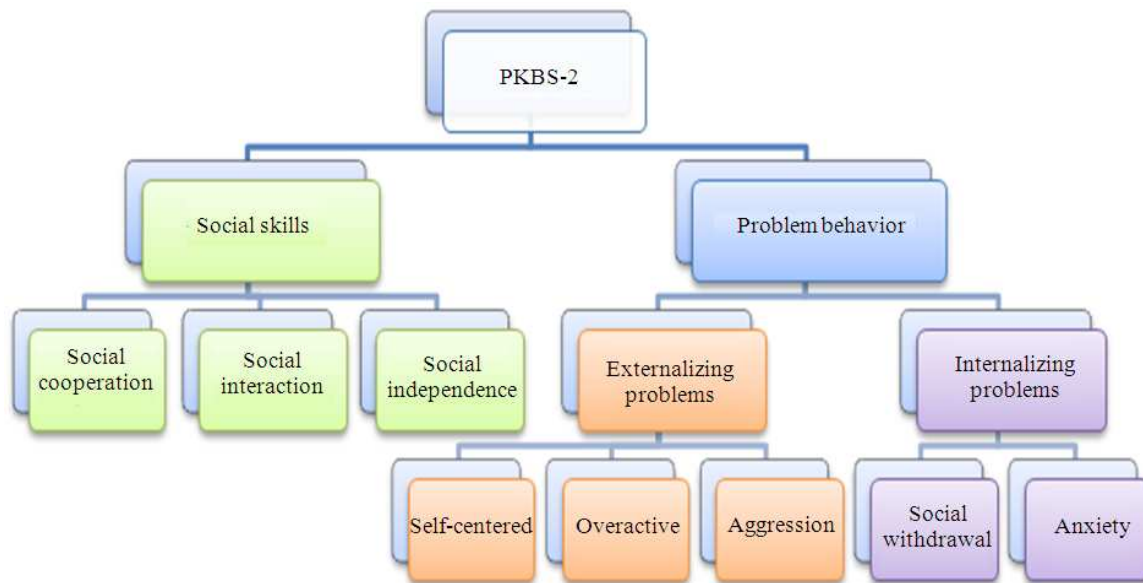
PKBS-2

Social skills

Problem behavior

Social cooperation

Social interaction

Social independence

Externalizing problems

Internalizing problems

Self-centered

Overactive

Aggression

Social withdrawal

Anxiety